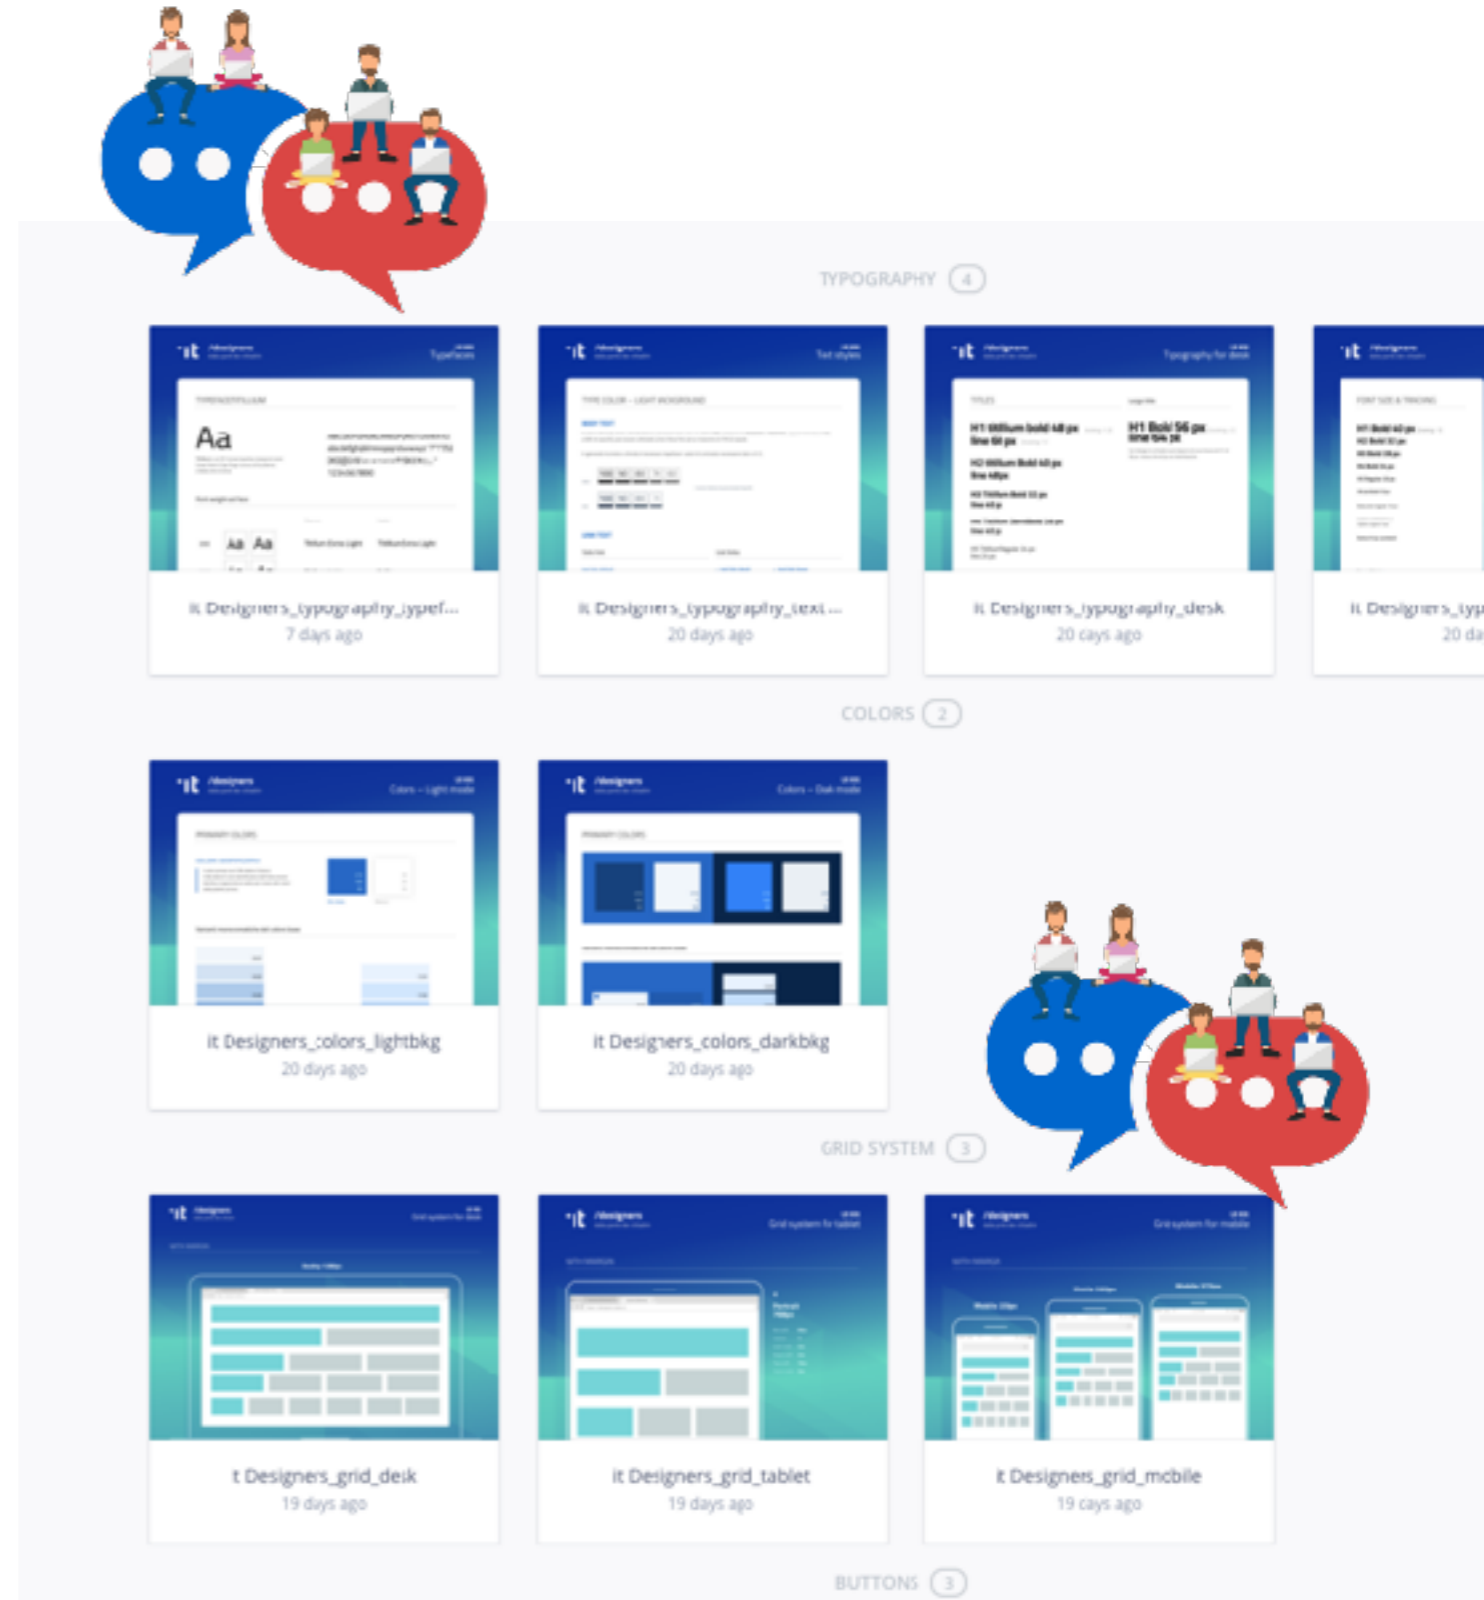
TYPOGRAPHY 4

it Designers_typography_typef...
7 days ago

it Designers_typography_text...
20 days ago

H1 Bold 56 px

it Designers_typography_desk
20 days ago

it Designers_typ
20 da

COLORS 2

it Designers_colors_lightbkg
20 days ago

it Designers_colors_darkbkg
20 days ago

GRID SYSTEM 3

t Designers_grid_desk
19 days ago

it Designers_grid_tablet
19 days ago

it Designers_grid_mobile
19 days ago

BUTTONS 3